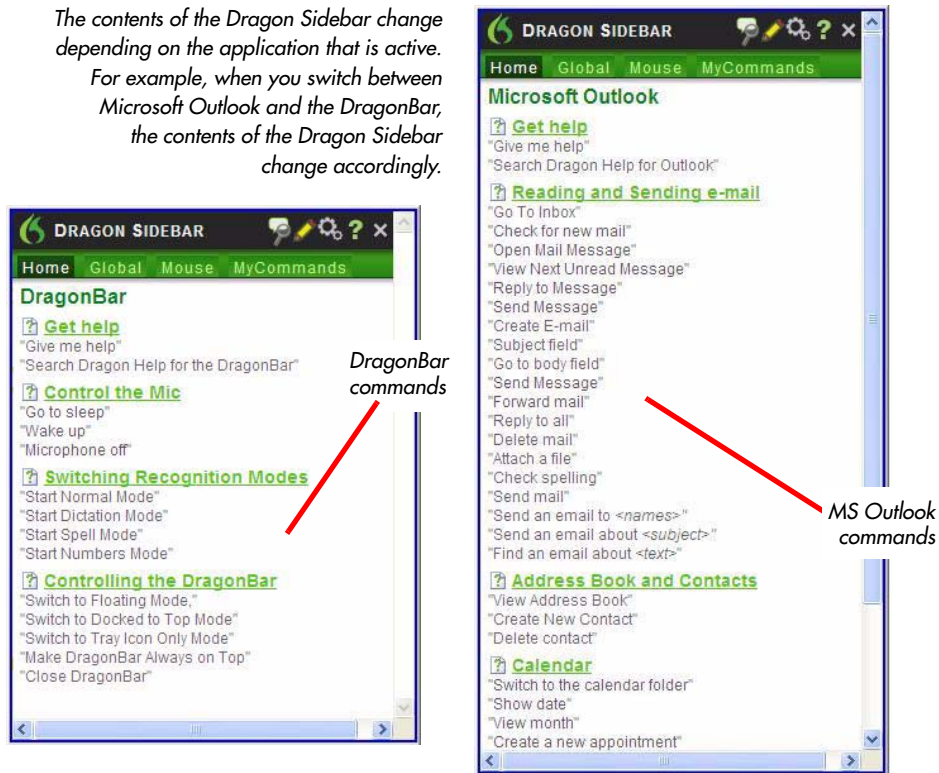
The contents of the Dragon Sidebar change depending on the application that is active. For example, when you switch between Microsoft Outlook and the DragonBar, the contents of the Dragon Sidebar change accordingly.

DRAGON SIDEBAR
Home Global Mouse MyCommands
DragonBar
Get help
"Give me help"
"Search Dragon Help for the DragonBar"
Control the Mic
"Go to sleep"
"Wake up"
"Microphone off"
Switching Recognition Modes
"Start Normal Mode"
"Start Dictation Mode"
"Start Spell Mode"
"Start Numbers Mode"
Controlling the DragonBar
"Switch to Floating Mode,"
"Switch to Docked to Top Mode"
"Switch to Tray Icon Only Mode"
"Make DragonBar Always on Top"
"Close DragonBar"

DragonBar commands

DRAGON SIDEBAR
Home Global Mouse MyCommands
Microsoft Outlook
Get help
"Give me help"
"Search Dragon Help for Outlook"
Reading and Sending e-mail
"Go To Inbox"
"Check for new mail"
"Open Mail Message"
"View Next Unread Message"
"Reply to Message"
"Send Message"
"Create E-mail"
"Subject field"
"Go to body field"
"Send Message"
"Forward mail"
"Reply to all"
"Delete mail"
"Attach a file"
"Check spelling"
"Send mail"
"Send an email to <names>"
"Send an email about <subject>"
"Find an email about <text>"
Address Book and Contacts
"View Address Book"
"Create New Contact"
"Delete contact"
Calendar
"Switch to the calendar folder"
"Show date"
"View month"
"Create a new appointment"

MS Outlook commands